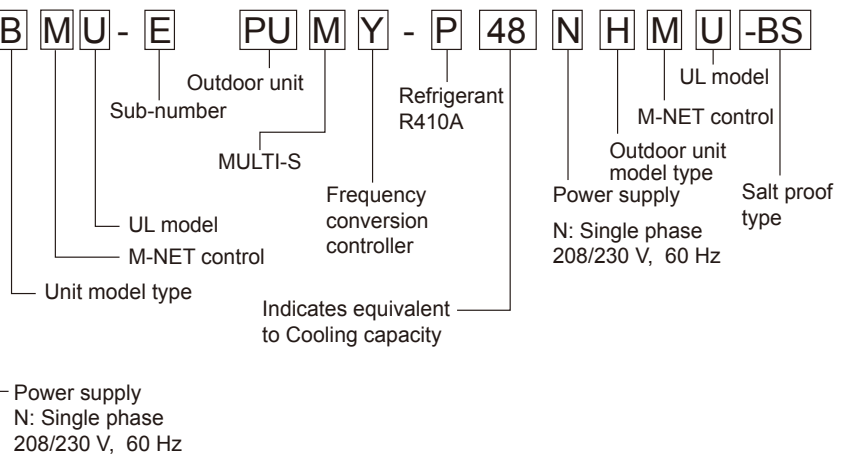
B M U - E PU M Y - P 48 N H M U -BS

Outdoor unit

Sub-number

Refrigerant R410A

UL model

M-NET control

Outdoor unit model type

MULTI-S

Frequency conversion controller

Power supply

N: Single phase 208/230 V, 60 Hz

Salt proof type

UL model

M-NET control

Unit model type

Indicates equivalent to Cooling capacity

Power supply
N: Single phase
208/230 V, 60 Hz